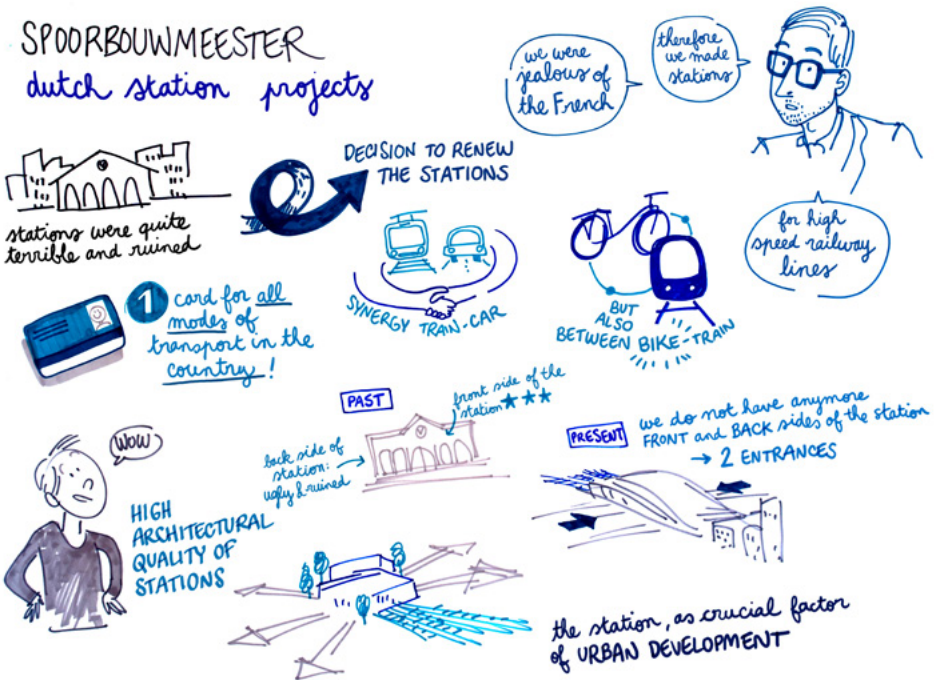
SPOORBOUWMEESTER
dutch station projects

we were jealous of the French

therefore we made stations

stations were quite terrible and ruined

DECISION TO RENEW THE STATIONS

for high speed railway lines

SYNERGY TRAIN-CAR

BUT ALSO BETWEEN BIKE-TRAIN

1 card for all modes of transport in the country!

WOW

PAST

front side of the station ★★★

back side of station: ugly & ruined

PRESENT

we do not have anymore FRONT and BACK sides of the station → 2 ENTRANCES

HIGH ARCHITECTURAL QUALITY OF STATIONS

the station, as crucial factor of URBAN DEVELOPMENT